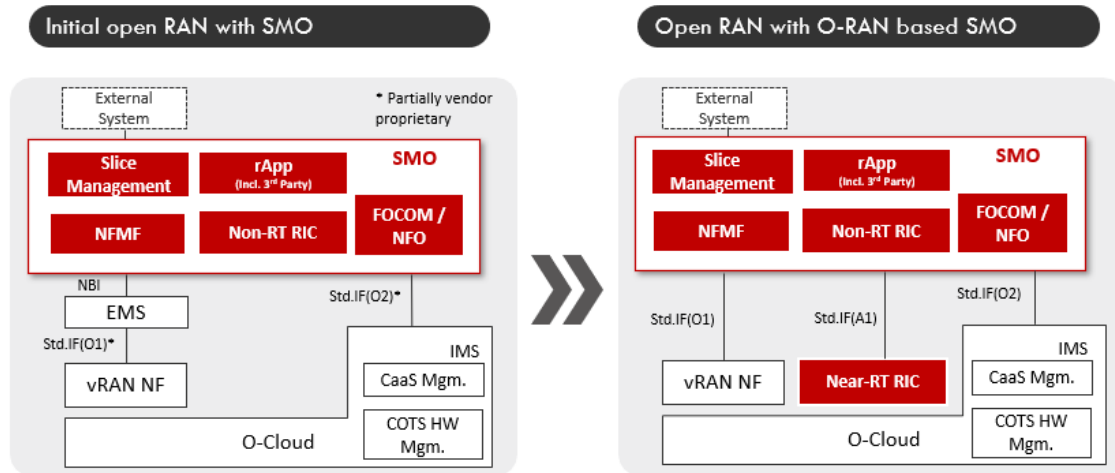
Initial open RAN with SMO

External System

* Partially vendor proprietary

Slice Management

rApp (Incl. 3rd Party)

SMO

NFMF

Non-RT RIC

FOCOM / NFO

NBI

EMS

Std.IF(O2)*

Std.IF(O1)*

IMS

vRAN NF

CaaS Mgm.

COTS HW Mgm.

O-Cloud

Open RAN with O-RAN based SMO

External System

Slice Management

rApp (Incl. 3rd Party)

SMO

NFMF

Non-RT RIC

FOCOM / NFO

Std.IF(O2)

Std.IF(O1)

Std.IF(A1)

IMS

vRAN NF

Near-RT RIC

CaaS Mgm.

COTS HW Mgm.

O-Cloud